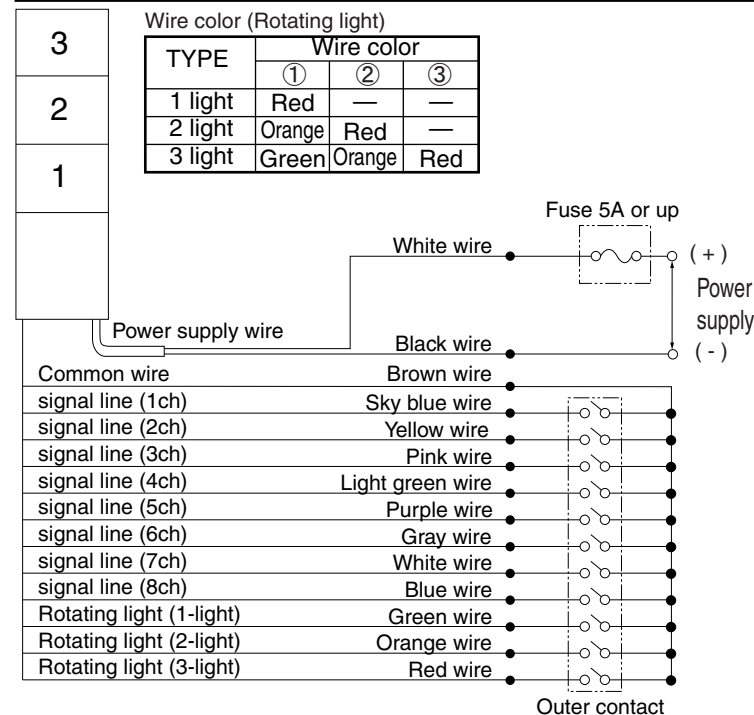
3

2

1

Wire color (Rotating light)

| TYPE | Wire color ① | Wire color ② | Wire color ③ |
|---|---|---|---|
| 1 light | Red | — | — |
| 2 light | Orange | Red | — |
| 3 light | Green | Orange | Red |

Fuse 5A or up

White wire

( + )

Power supply

Power supply wire

Black wire

( - )

Common wire

Brown wire

signal line (1ch)

Sky blue wire

signal line (2ch)

Yellow wire

signal line (3ch)

Pink wire

signal line (4ch)

Light green wire

signal line (5ch)

Purple wire

signal line (6ch)

Gray wire

signal line (7ch)

White wire

signal line (8ch)

Blue wire

Rotating light (1-light)

Green wire

Rotating light (2-light)

Orange wire

Rotating light (3-light)

Red wire

Outer contact